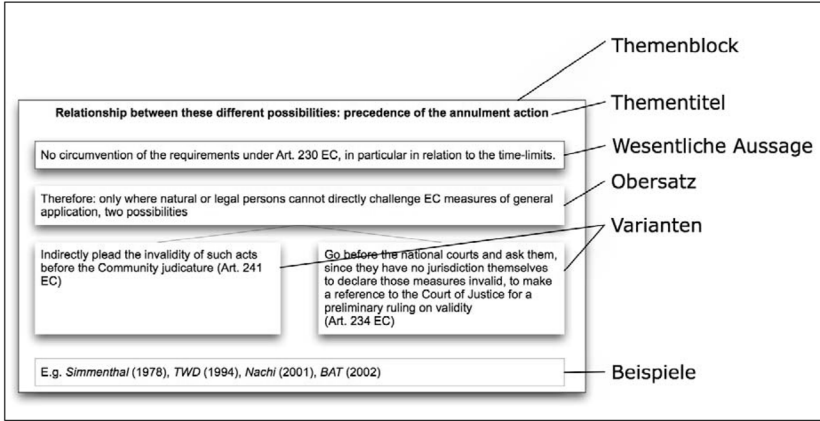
Themenblock

Relationship between these different possibilities: precedence of the annulment action

Thementitel

No circumvention of the requirements under Art. 230 EC, in particular in relation to the time-limits.

Wesentliche Aussage

Therefore: only where natural or legal persons cannot directly challenge EC measures of general application, two possibilities

Obersatz

Varianten

Indirectly plead the invalidity of such acts before the Community judicature (Art. 241 EC)

Go before the national courts and ask them, since they have no jurisdiction themselves to declare those measures invalid, to make a reference to the Court of Justice for a preliminary ruling on validity (Art. 234 EC)

E.g. *Simmenthal* (1978), *TWD* (1994), *Nachi* (2001), *BAT* (2002)

Beispiele